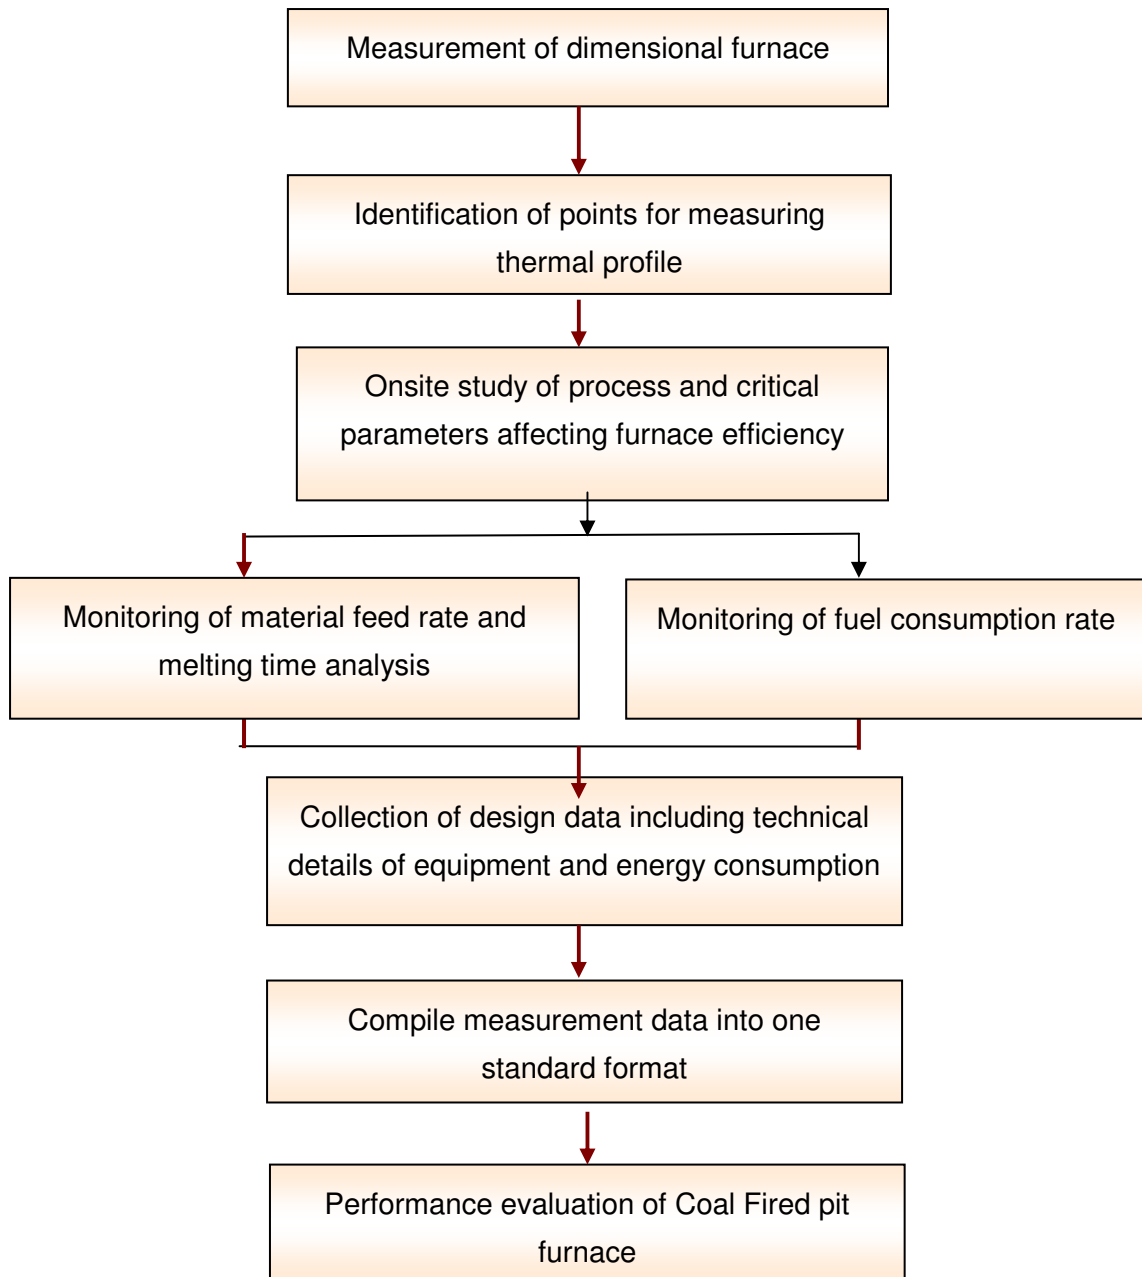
Measurement of dimensional furnace

Identification of points for measuring thermal profile

Onsite study of process and critical parameters affecting furnace efficiency

Monitoring of material feed rate and melting time analysis

Monitoring of fuel consumption rate

Collection of design data including technical details of equipment and energy consumption

Compile measurement data into one standard format

Performance evaluation of Coal Fired pit furnace